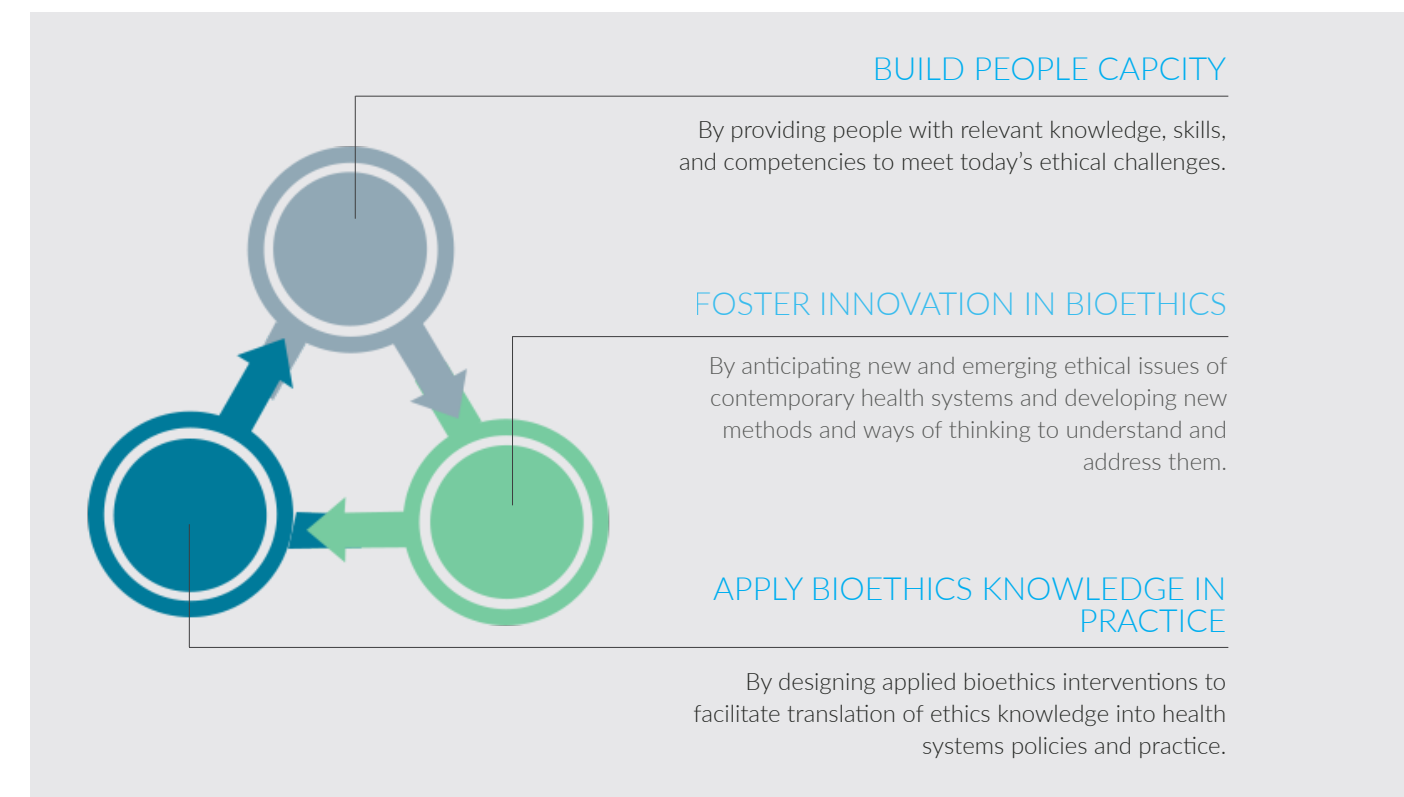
BUILD PEOPLE CAPCITY

By providing people with relevant knowledge, skills, and competencies to meet today's ethical challenges.

FOSTER INNOVATION IN BIOETHICS

By anticipating new and emerging ethical issues of contemporary health systems and developing new methods and ways of thinking to understand and address them.

APPLY BIOETHICS KNOWLEDGE IN PRACTICE

By designing applied bioethics interventions to facilitate translation of ethics knowledge into health systems policies and practice.